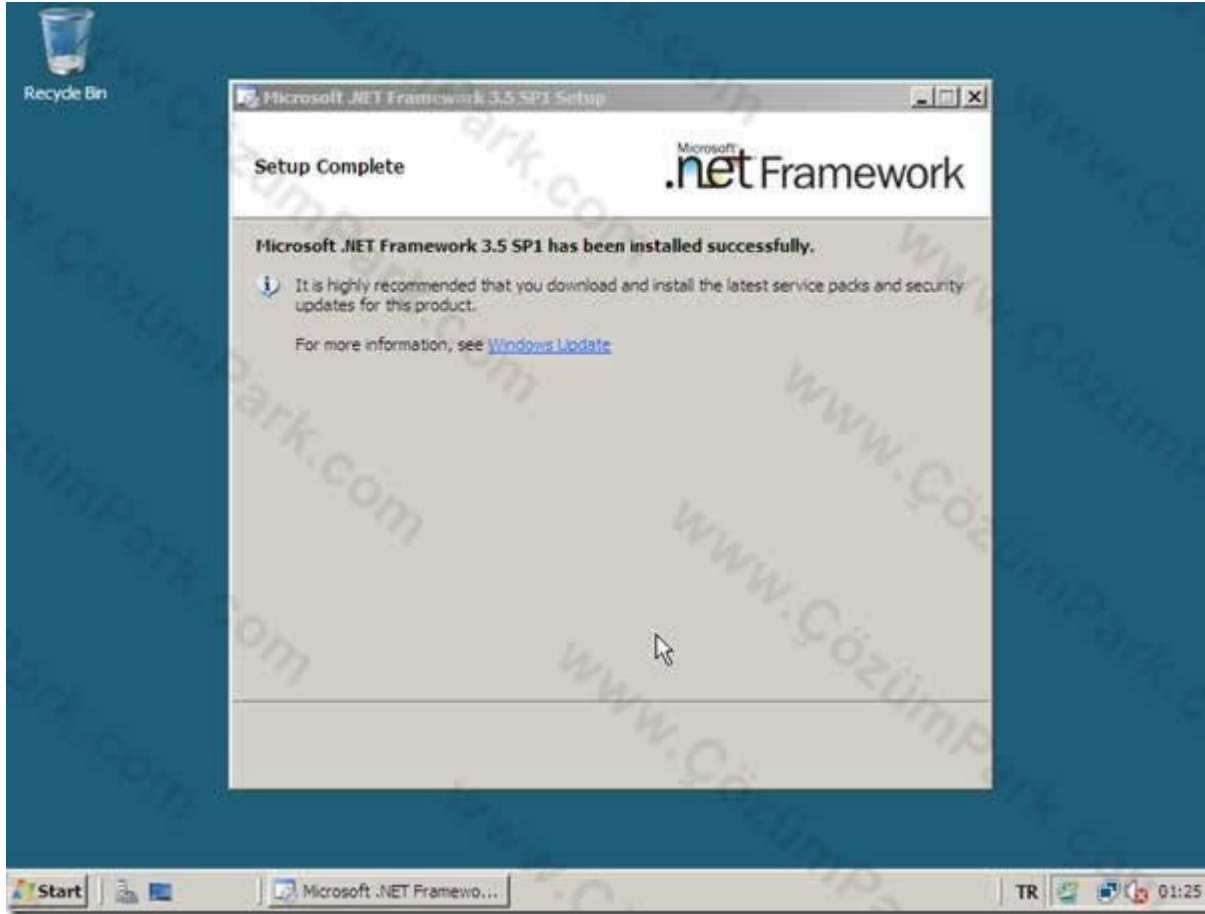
Recycle Bin

Microsoft .NET Framework 3.5 SP1 Setup

Setup Complete

Microsoft .net Framework

Microsoft .NET Framework 3.5 SP1 has been installed successfully.

It is highly recommended that you download and install the latest service packs and security updates for this product.

For more information, see Windows Update

www.ÇözümPark.com

Start

Microsoft .NET Framewo...

TR 01:25